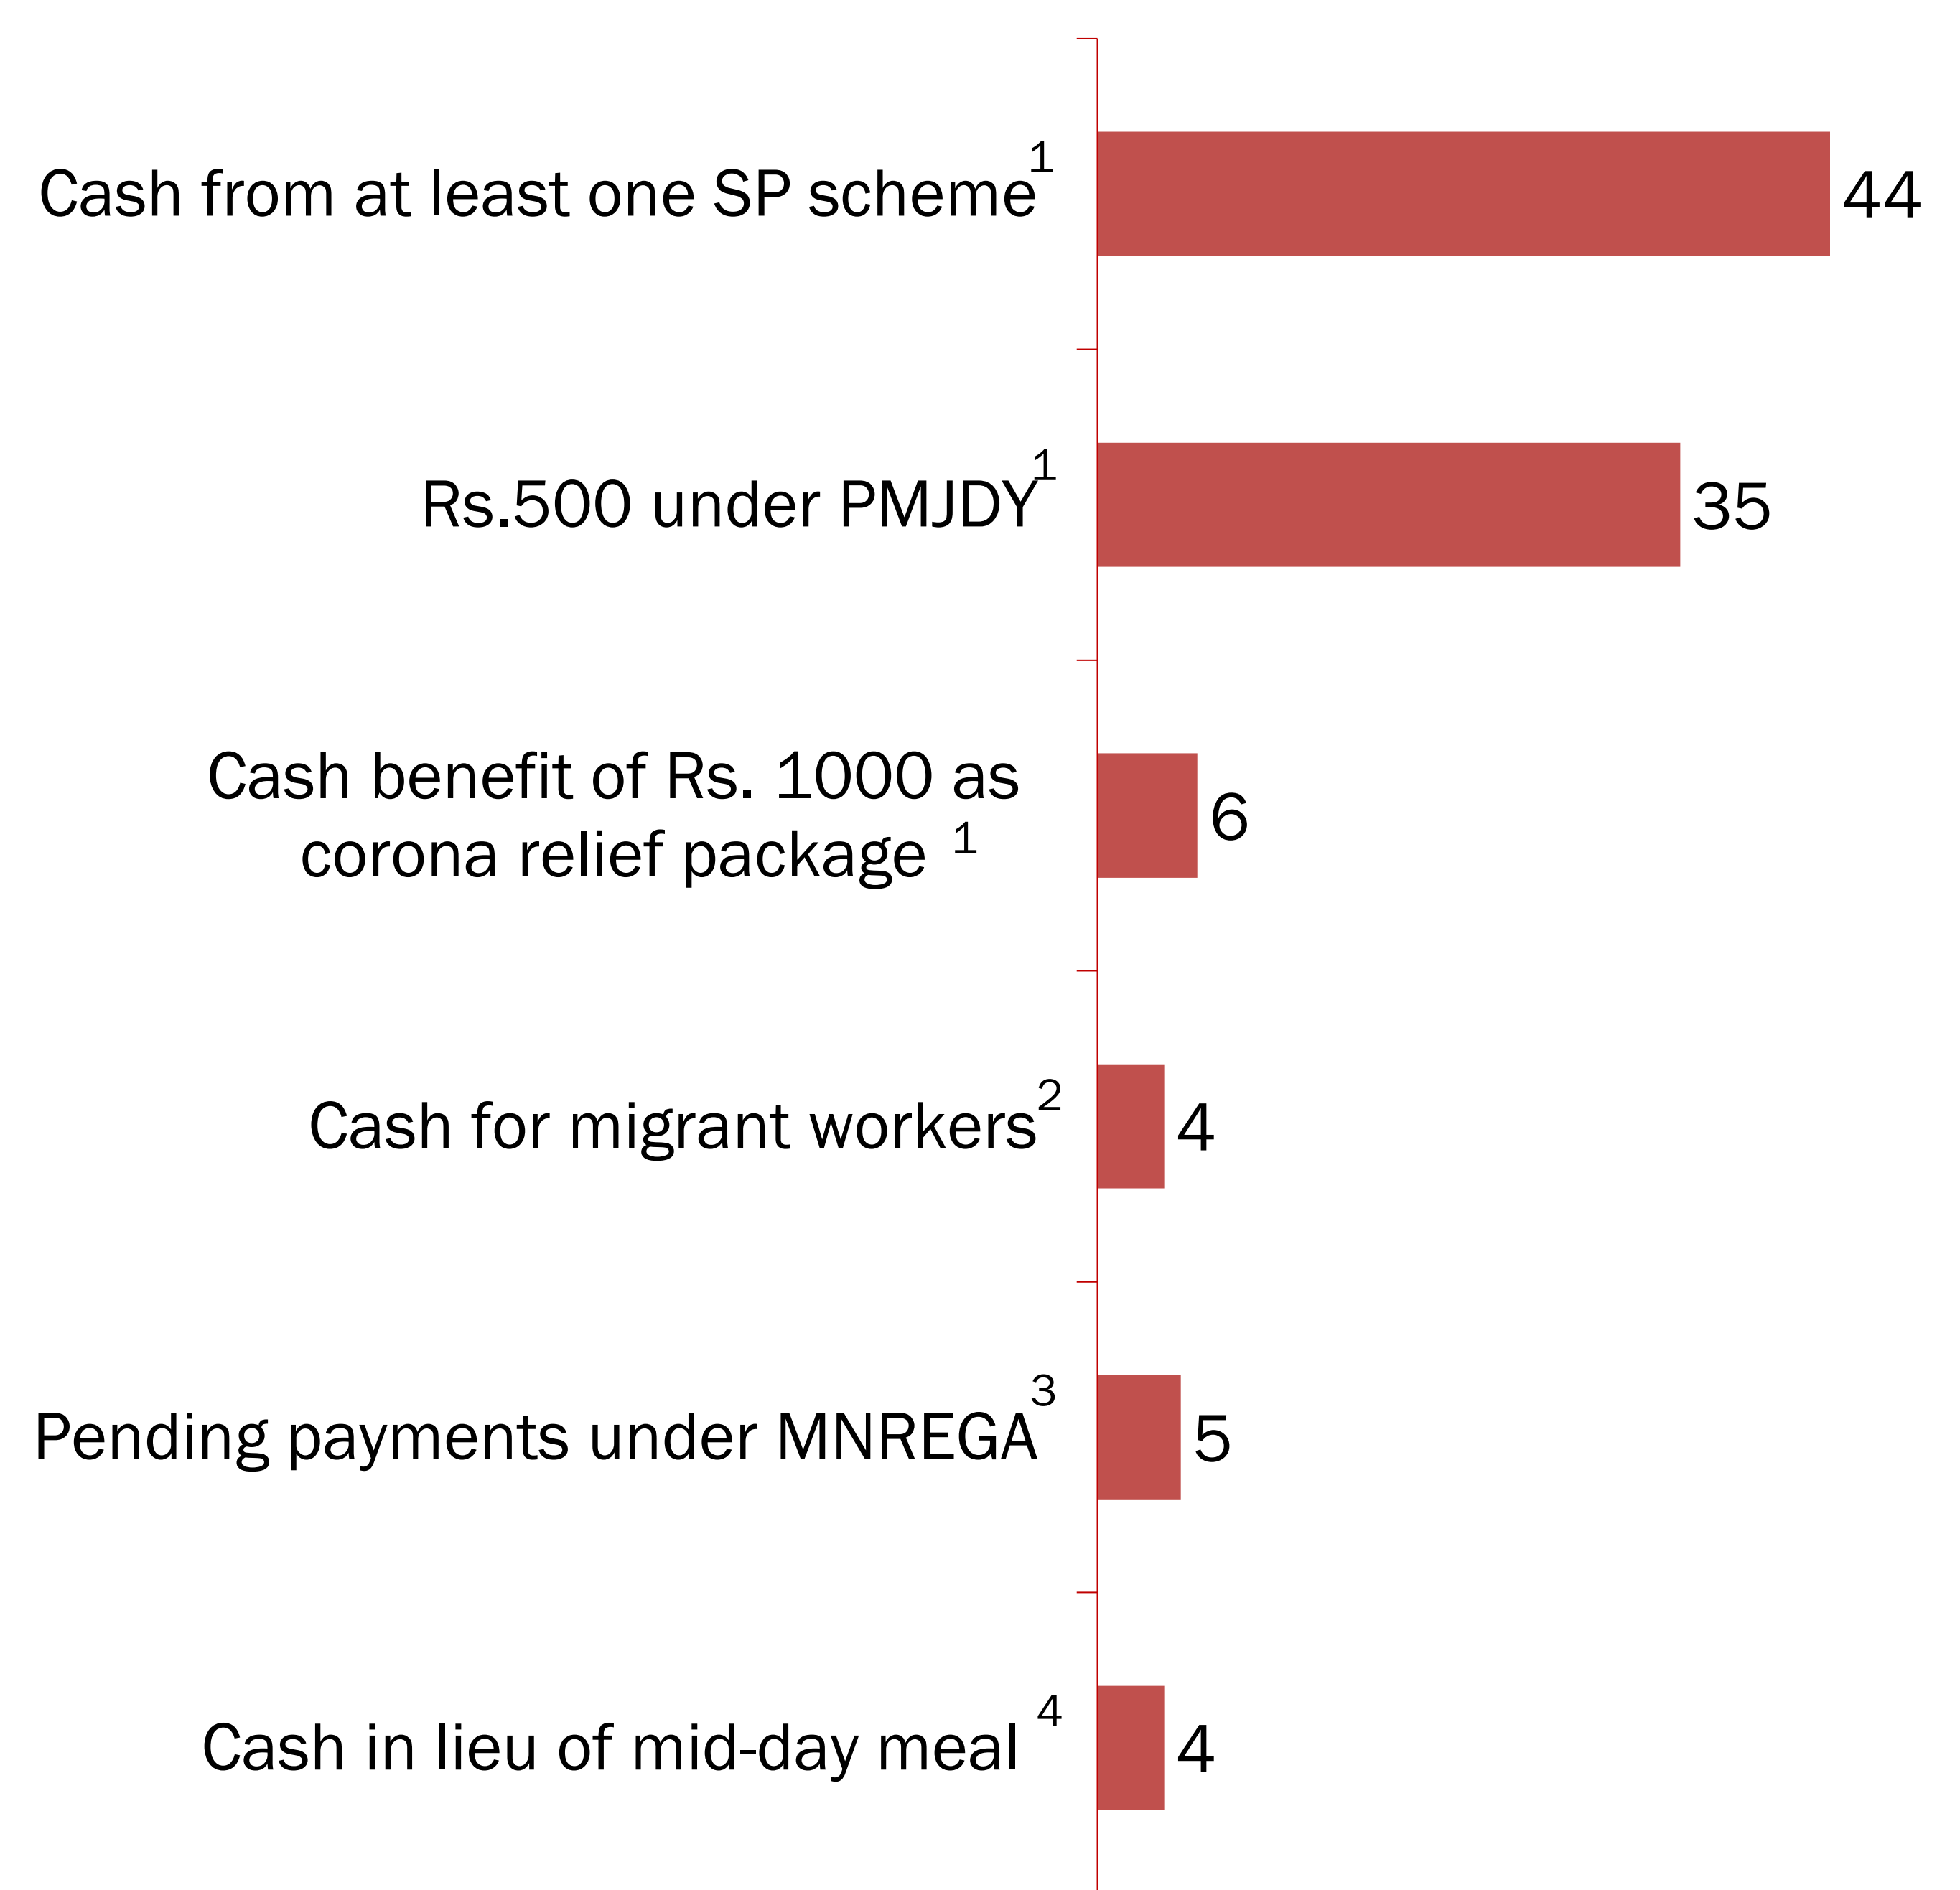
Cash from at least one SP scheme$^1$ 44

Rs.500 under PMJDY$^1$ 35

Cash benefit of Rs. 1000 as corona relief package $^1$ 6

Cash for migrant workers$^2$ 4

Pending payments under MNREGA$^3$ 5

Cash in lieu of mid-day meal $^4$ 4